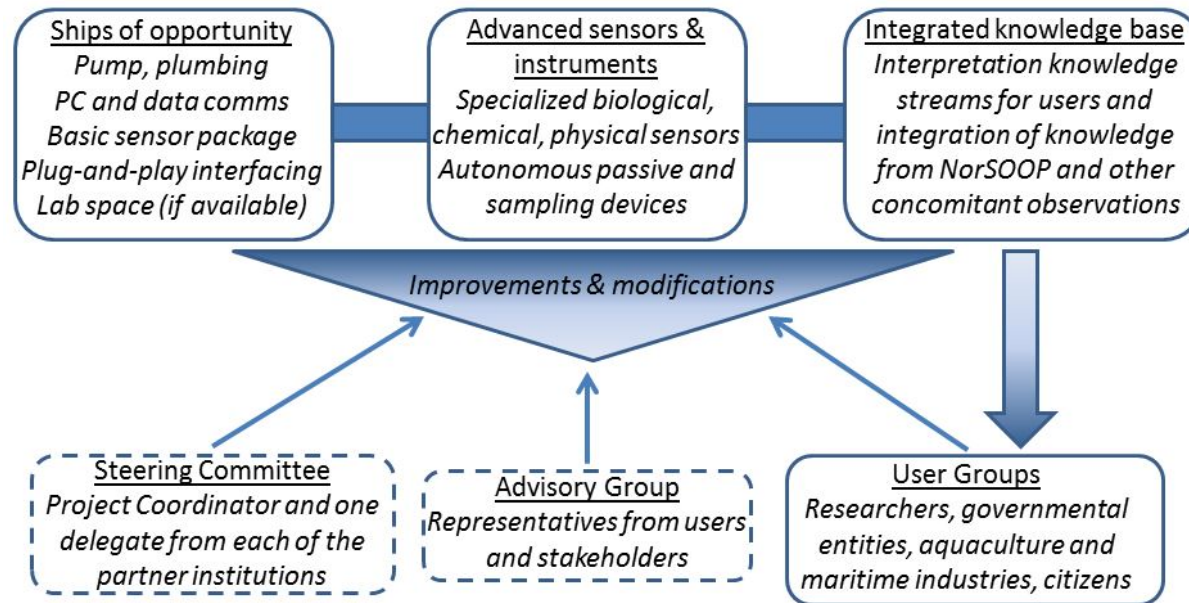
Ships of opportunity
Pump, plumbing
PC and data comms
Basic sensor package
Plug-and-play interfacing
Lab space (if available)

Advanced sensors & instruments
Specialized biological, chemical, physical sensors
Autonomous passive and sampling devices

Integrated knowledge base
Interpretation knowledge streams for users and integration of knowledge from NorSOOP and other concomitant observations

Improvements & modifications

Steering Committee
Project Coordinator and one delegate from each of the partner institutions

Advisory Group
Representatives from users and stakeholders

User Groups
Researchers, governmental entities, aquaculture and maritime industries, citizens